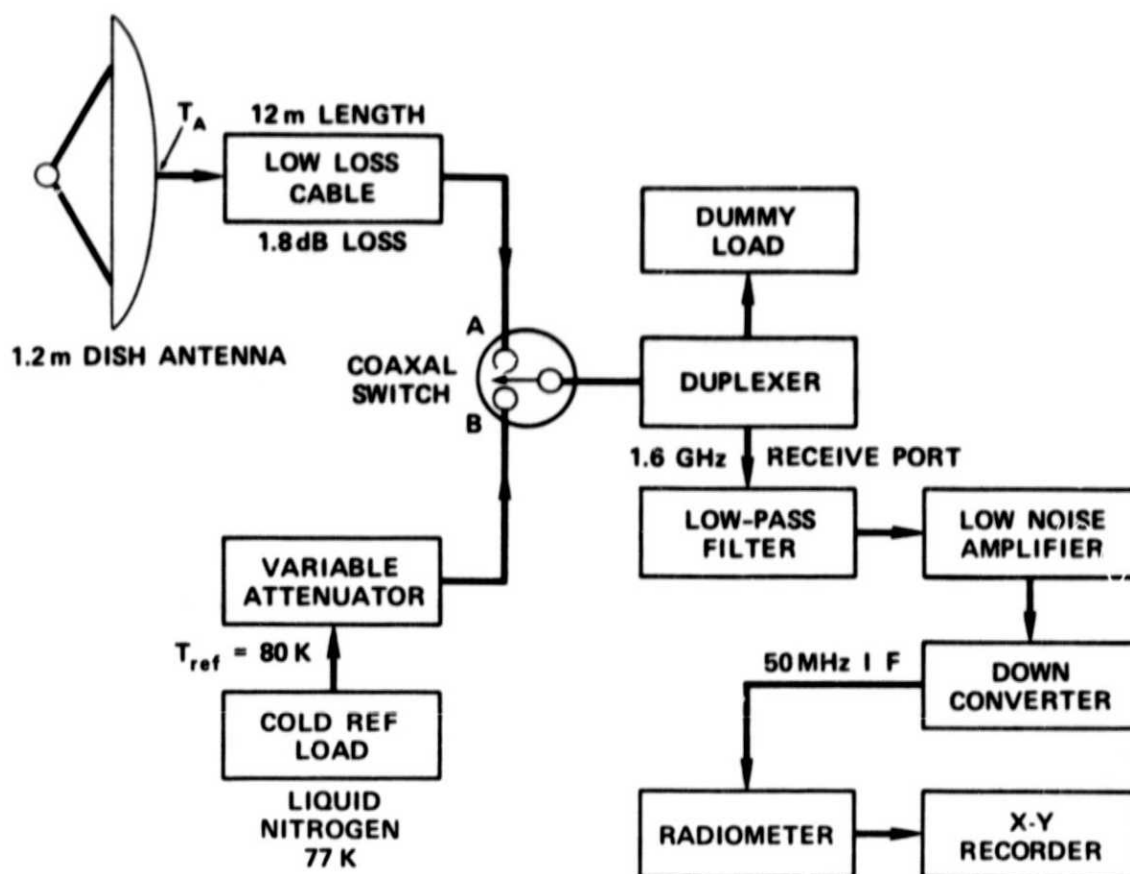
$T_A$

12 m LENGTH

LOW LOSS CABLE

1.8 dB LOSS

1.2 m DISH ANTENNA

DUMMY LOAD

A

COAXAL SWITCH

B

DUPLEXER

1.6 GHz

RECEIVE PORT

LOW-PASS FILTER

LOW NOISE AMPLIFIER

VARIABLE ATTENUATOR

$T_{ref}$ = 80 K

50 MHz I F

DOWN CONVERTER

COLD REF LOAD

LIQUID NITROGEN 77 K

RADIOMETER

X-Y RECORDER